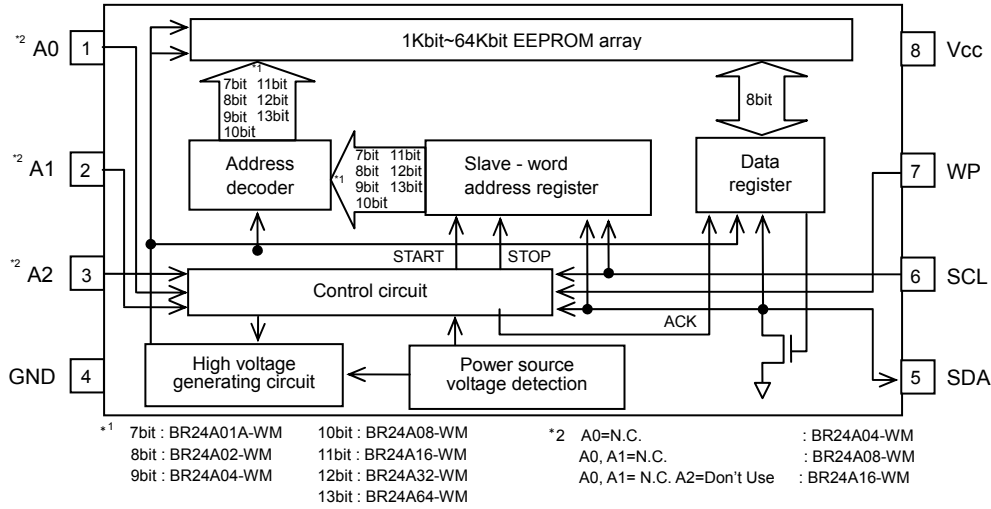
$^{*2}$ A0 1

1Kbit~64Kbit EEPROM array

8 Vcc

$^{*1}$
7bit 11bit
8bit 12bit
9bit 13bit
10bit

8bit

$^{*2}$ A1 2

Address decoder

$^{*1}$
7bit 11bit
8bit 12bit
9bit 13bit
10bit

Slave - word address register

Data register

7 WP

$^{*2}$ A2 3

START

STOP

Control circuit

6 SCL

ACK

GND 4

High voltage generating circuit

Power source voltage detection

5 SDA

$^{*1}$ 7bit : BR24A01A-WM
8bit : BR24A02-WM
9bit : BR24A04-WM

10bit : BR24A08-WM
11bit : BR24A16-WM
12bit : BR24A32-WM
13bit : BR24A64-WM

$^{*2}$ A0=N.C. : BR24A04-WM
A0, A1=N.C. : BR24A08-WM
A0, A1= N.C. A2=Don't Use : BR24A16-WM